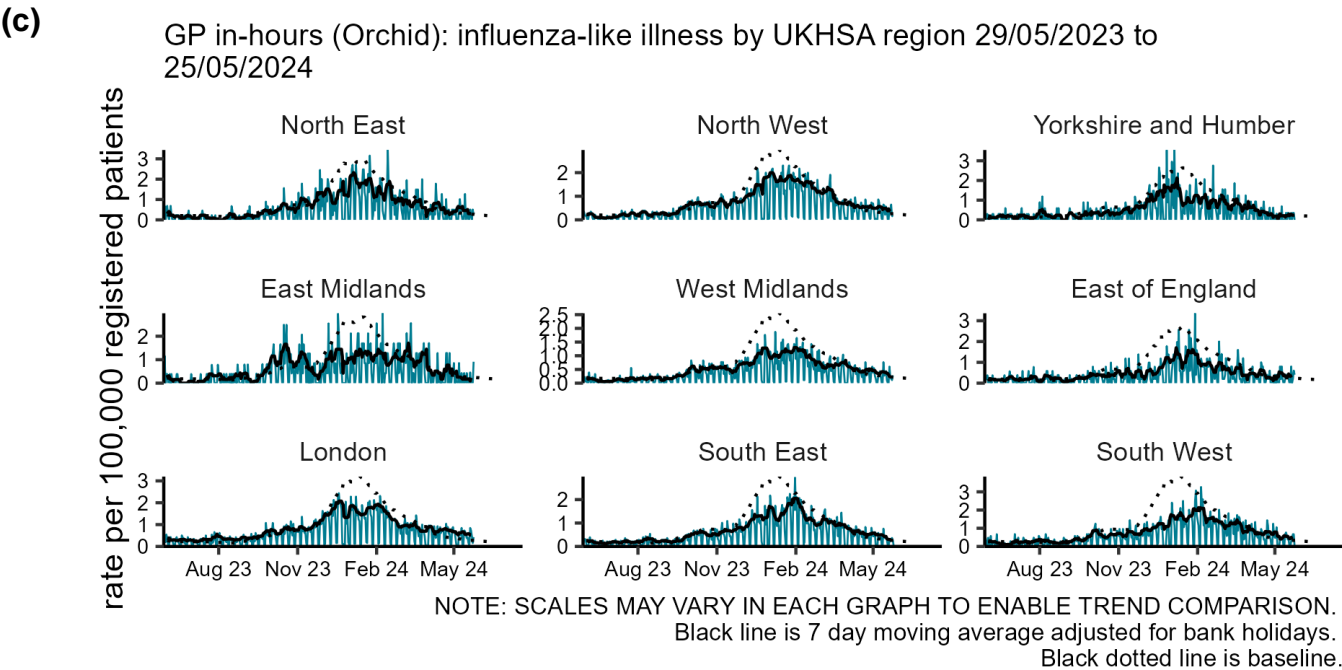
(c)

GP in-hours (Orchid): influenza-like illness by UKHSA region 29/05/2023 to 25/05/2024

rate per 100,000 registered patients

North East
3
2
1
0

North West
2
1
0

Yorkshire and Humber
3
2
1
0

East Midlands
2
1
0

West Midlands
2.5
2.0
1.5
1.0
0.5
0.0

East of England
3
2
1
0

London
3
2
1
0

South East
2
1
0

South West
3
2
1
0

Aug 23 Nov 23 Feb 24 May 24

Aug 23 Nov 23 Feb 24 May 24

Aug 23 Nov 23 Feb 24 May 24

NOTE: SCALES MAY VARY IN EACH GRAPH TO ENABLE TREND COMPARISON.
Black line is 7 day moving average adjusted for bank holidays.
Black dotted line is baseline.